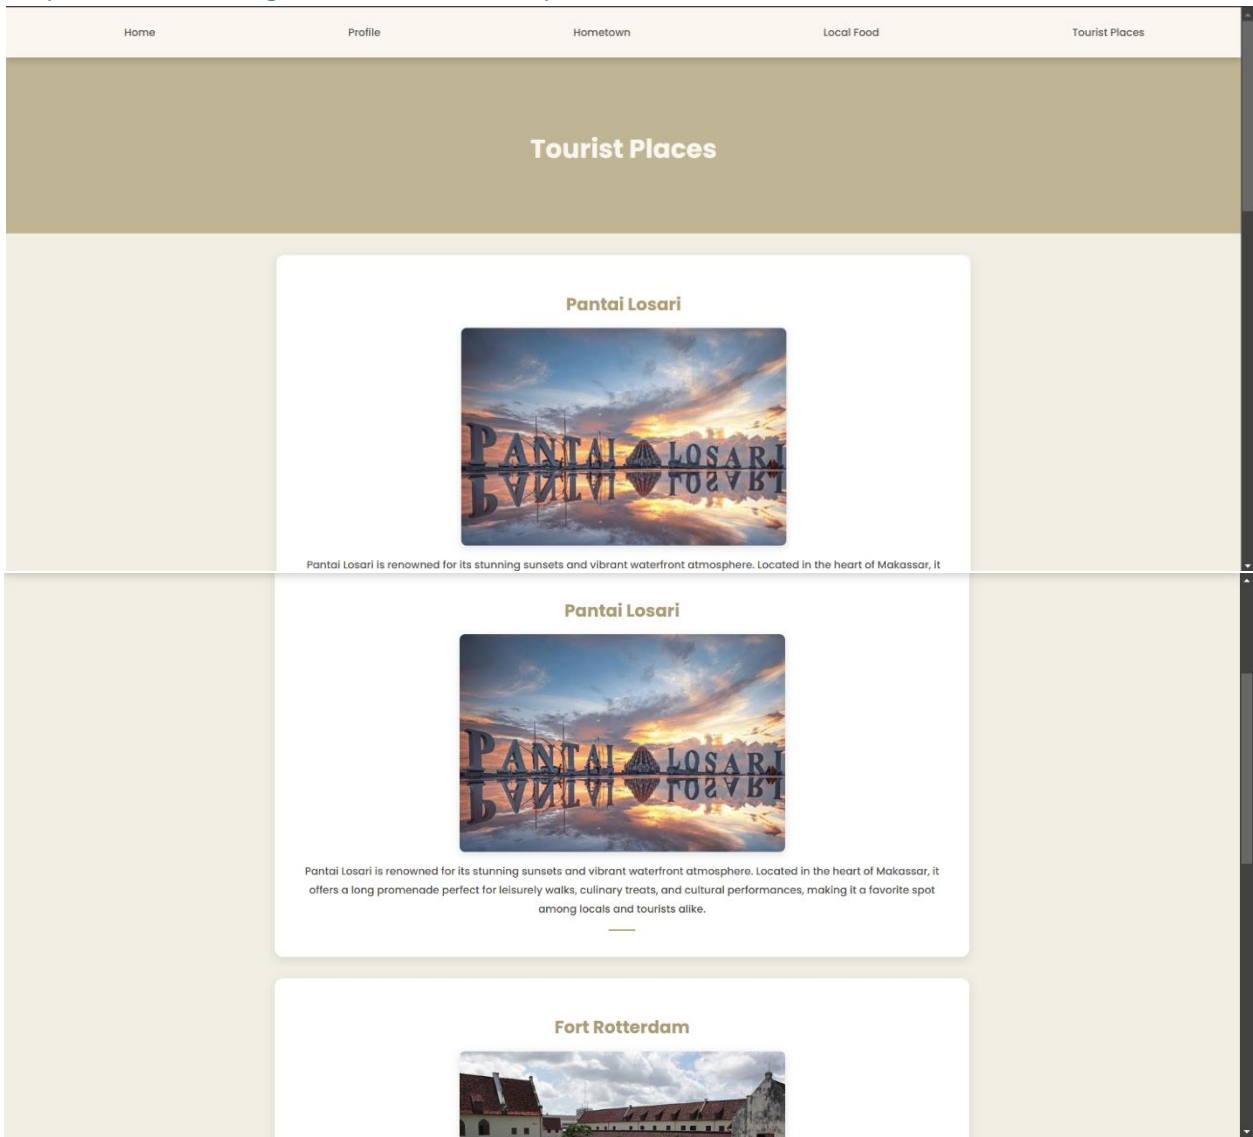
Home Profile Hometown Local Food Tourist Places

Tourist Places

Pantai Losari

PANTAI LOSARI

Pantai Losari is renowned for its stunning sunsets and vibrant waterfront atmosphere. Located in the heart of Makassar, it

Pantai Losari

PANTAI LOSARI

Pantai Losari is renowned for its stunning sunsets and vibrant waterfront atmosphere. Located in the heart of Makassar, it offers a long promenade perfect for leisurely walks, culinary treats, and cultural performances, making it a favorite spot among locals and tourists alike.

Fort Rotterdam